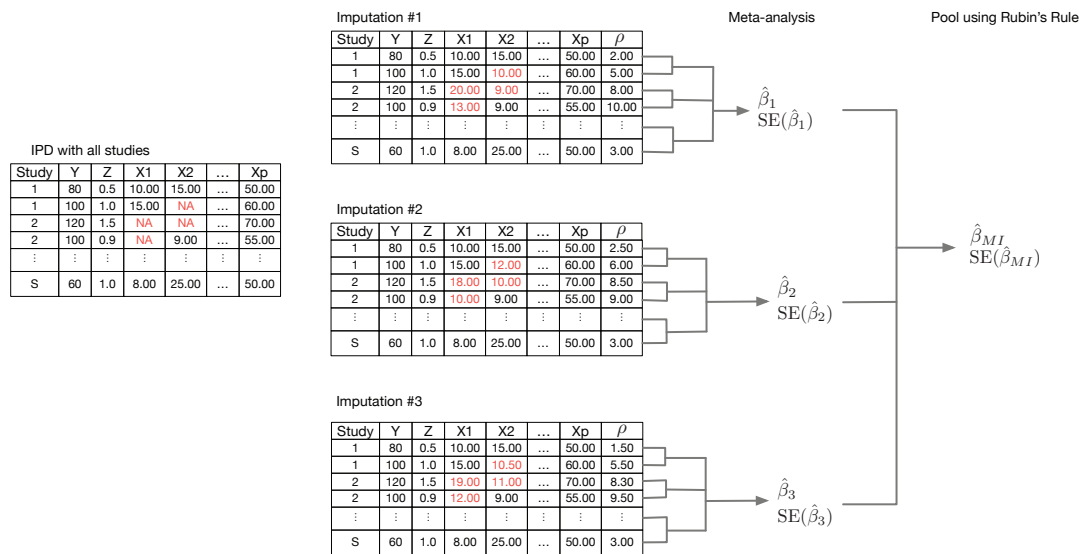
IPD with all studies

| Study | Y | Z | X1 | X2 | … | Xp |
|---|---|---|---|---|---|---|
| 1 | 80 | 0.5 | 10.00 | 15.00 | … | 50.00 |
| 1 | 100 | 1.0 | 15.00 | NA | … | 60.00 |
| 2 | 120 | 1.5 | NA | NA | … | 70.00 |
| 2 | 100 | 0.9 | NA | 9.00 | … | 55.00 |
| ⋮ | ⋮ | ⋮ | ⋮ | ⋮ | ⋮ | ⋮ |
| S | 60 | 1.0 | 8.00 | 25.00 | … | 50.00 |

Imputation #1

| Study | Y | Z | X1 | X2 | … | Xp | $\rho$ |
|---|---|---|---|---|---|---|---|
| 1 | 80 | 0.5 | 10.00 | 15.00 | … | 50.00 | 2.00 |
| 1 | 100 | 1.0 | 15.00 | 10.00 | … | 60.00 | 5.00 |
| 2 | 120 | 1.5 | 20.00 | 9.00 | … | 70.00 | 8.00 |
| 2 | 100 | 0.9 | 13.00 | 9.00 | … | 55.00 | 10.00 |
| ⋮ | ⋮ | ⋮ | ⋮ | ⋮ | ⋮ | ⋮ | ⋮ |
| S | 60 | 1.0 | 8.00 | 25.00 | … | 50.00 | 3.00 |

Meta-analysis

Pool using Rubin's Rule

$\hat{\beta}_1$
$\text{SE}(\hat{\beta}_1)$

Imputation #2

| Study | Y | Z | X1 | X2 | … | Xp | $\rho$ |
|---|---|---|---|---|---|---|---|
| 1 | 80 | 0.5 | 10.00 | 15.00 | … | 50.00 | 2.50 |
| 1 | 100 | 1.0 | 15.00 | 12.00 | … | 60.00 | 6.00 |
| 2 | 120 | 1.5 | 18.00 | 10.00 | … | 70.00 | 8.50 |
| 2 | 100 | 0.9 | 10.00 | 9.00 | … | 55.00 | 9.00 |
| ⋮ | ⋮ | ⋮ | ⋮ | ⋮ | ⋮ | ⋮ | ⋮ |
| S | 60 | 1.0 | 8.00 | 25.00 | … | 50.00 | 3.00 |

$\hat{\beta}_2$
$\text{SE}(\hat{\beta}_2)$

$\hat{\beta}_{MI}$
$\text{SE}(\hat{\beta}_{MI})$

Imputation #3

| Study | Y | Z | X1 | X2 | … | Xp | $\rho$ |
|---|---|---|---|---|---|---|---|
| 1 | 80 | 0.5 | 10.00 | 15.00 | … | 50.00 | 1.50 |
| 1 | 100 | 1.0 | 15.00 | 10.50 | … | 60.00 | 5.50 |
| 2 | 120 | 1.5 | 19.00 | 11.00 | … | 70.00 | 8.30 |
| 2 | 100 | 0.9 | 12.00 | 9.00 | … | 55.00 | 9.50 |
| ⋮ | ⋮ | ⋮ | ⋮ | ⋮ | ⋮ | ⋮ | ⋮ |
| S | 60 | 1.0 | 8.00 | 25.00 | … | 50.00 | 3.00 |

$\hat{\beta}_3$
$\text{SE}(\hat{\beta}_3)$